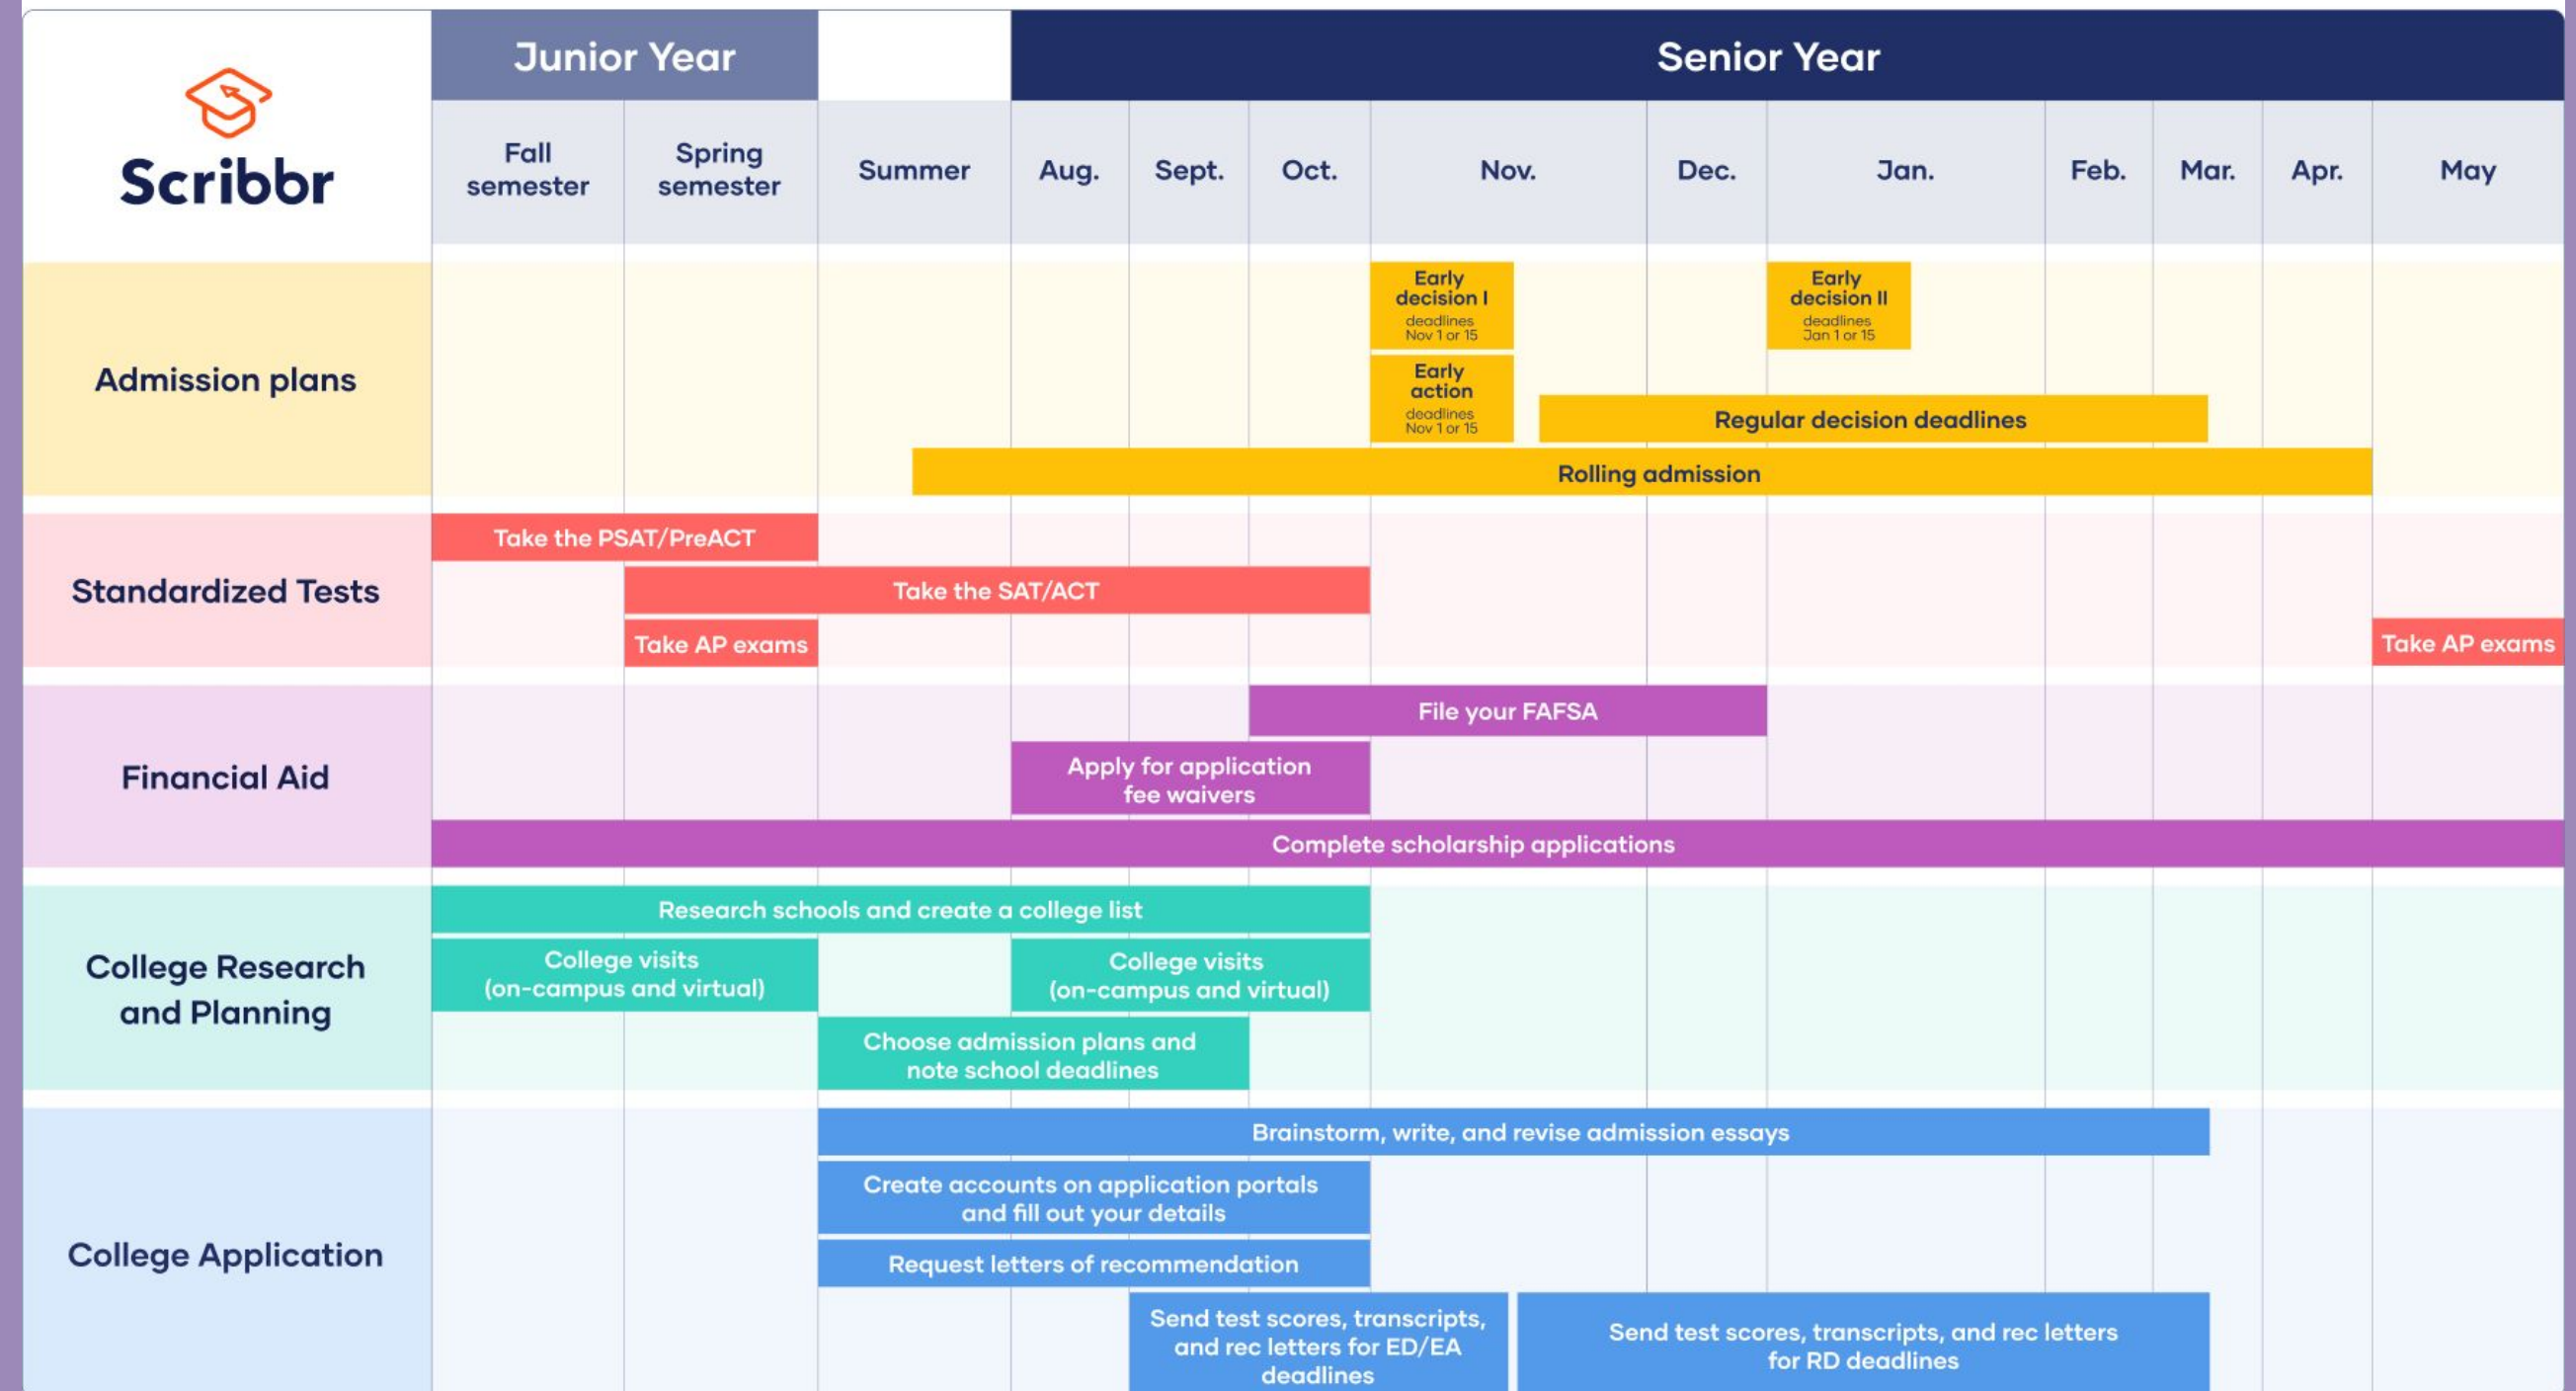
Scribbr

Junior Year

Senior Year

Fall semester

Spring semester

Summer

Aug.

Sept.

Oct.

Nov.

Dec.

Jan.

Feb.

Mar.

Apr.

May

Admission plans

Early decision I deadlines Nov 1 or 15

Early decision II deadlines Jan 1 or 15

Early action deadlines Nov 1 or 15

Regular decision deadlines

Rolling admission

Standardized Tests

Take the PSAT/PreACT

Take the SAT/ACT

Take AP exams

Take AP exams

Financial Aid

File your FAFSA

Apply for application fee waivers

Complete scholarship applications

College Research and Planning

Research schools and create a college list

College visits (on-campus and virtual)

College visits (on-campus and virtual)

Choose admission plans and note school deadlines

College Application

Brainstorm, write, and revise admission essays

Create accounts on application portals and fill out your details

Request letters of recommendation

Send test scores, transcripts, and rec letters for ED/EA deadlines

Send test scores, transcripts, and rec letters for RD deadlines